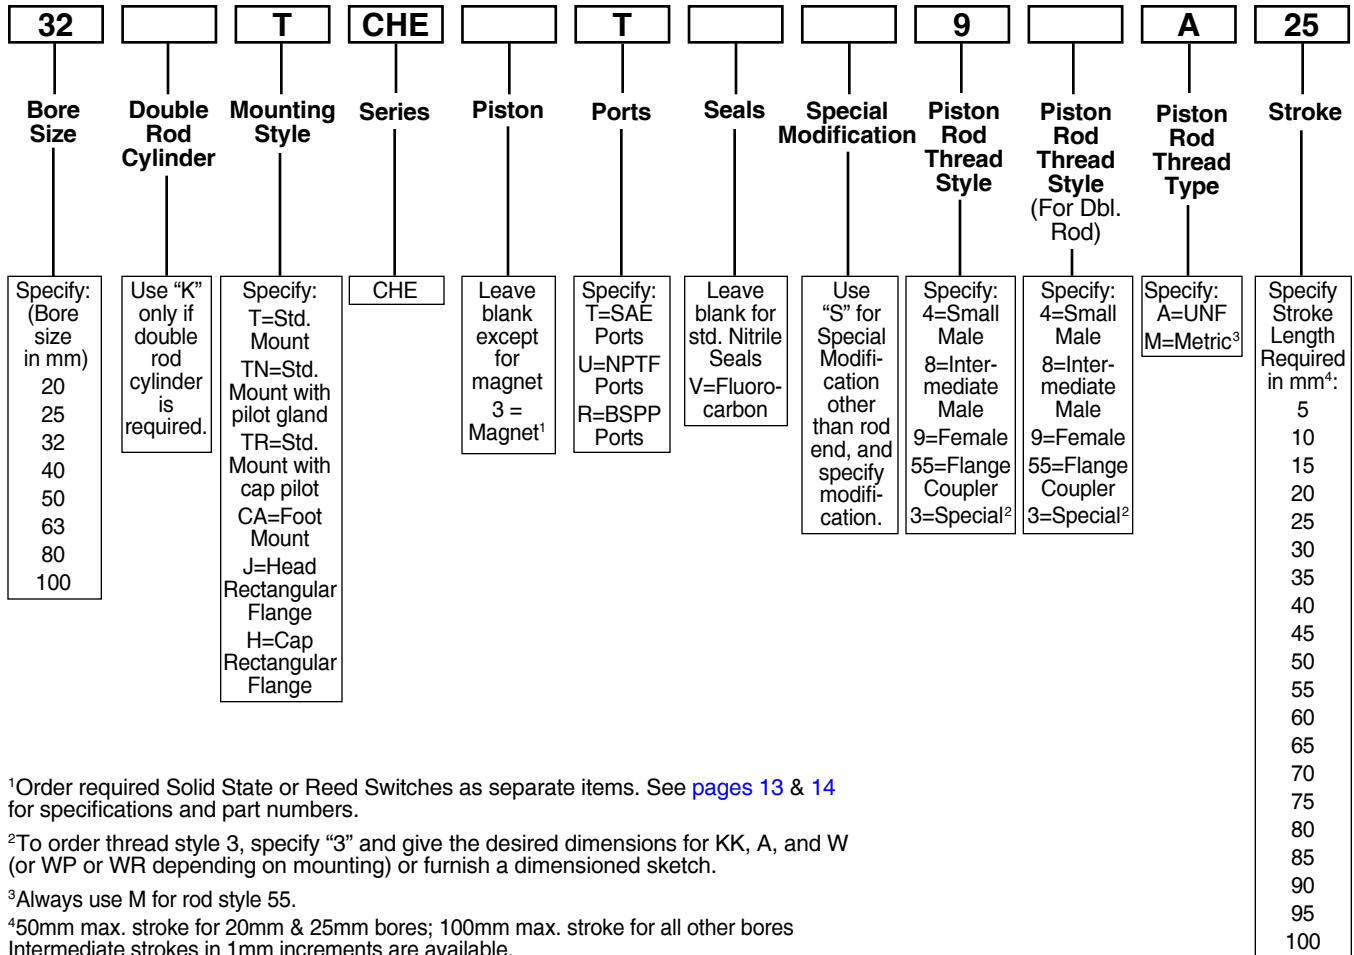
32

T

CHE

T

9

A

25

Bore Size

Double Rod Cylinder

Mounting Style

Series

Piston

Ports

Seals

Special Modification

Piston Rod Thread Style

Piston Rod Thread Style (For Dbl. Rod)

Piston Rod Thread Type

Stroke

Specify: (Bore size in mm) 20 25 32 40 50 63 80 100

Use “K” only if double rod cylinder is required.

Specify: T=Std. Mount TN=Std. Mount with pilot gland TR=Std. Mount with cap pilot CA=Foot Mount J=Head Rectangular Flange H=Cap Rectangular Flange

CHE

Leave blank except for magnet 3 = Magnet$^1$

Specify: T=SAE Ports U=NPTF Ports R=BSPP Ports

Leave blank for std. Nitrile Seals V=Fluorocarbon

Use “S” for Special Modification other than rod end, and specify modification.

Specify: 4=Small Male 8=Intermediate Male 9=Female 55=Flange Coupler 3=Special$^2$

Specify: 4=Small Male 8=Intermediate Male 9=Female 55=Flange Coupler 3=Special$^2$

Specify: A=UNF M=Metric$^3$

Specify Stroke Length Required in mm$^4$: 5 10 15 20 25 30 35 40 45 50 55 60 65 70 75 80 85 90 95 100

$^1$Order required Solid State or Reed Switches as separate items. See pages 13 & 14 for specifications and part numbers.

$^2$To order thread style 3, specify “3” and give the desired dimensions for KK, A, and W (or WP or WR depending on mounting) or furnish a dimensioned sketch.

$^3$Always use M for rod style 55.

$^4$50mm max. stroke for 20mm & 25mm bores; 100mm max. stroke for all other bores Intermediate strokes in 1mm increments are available.